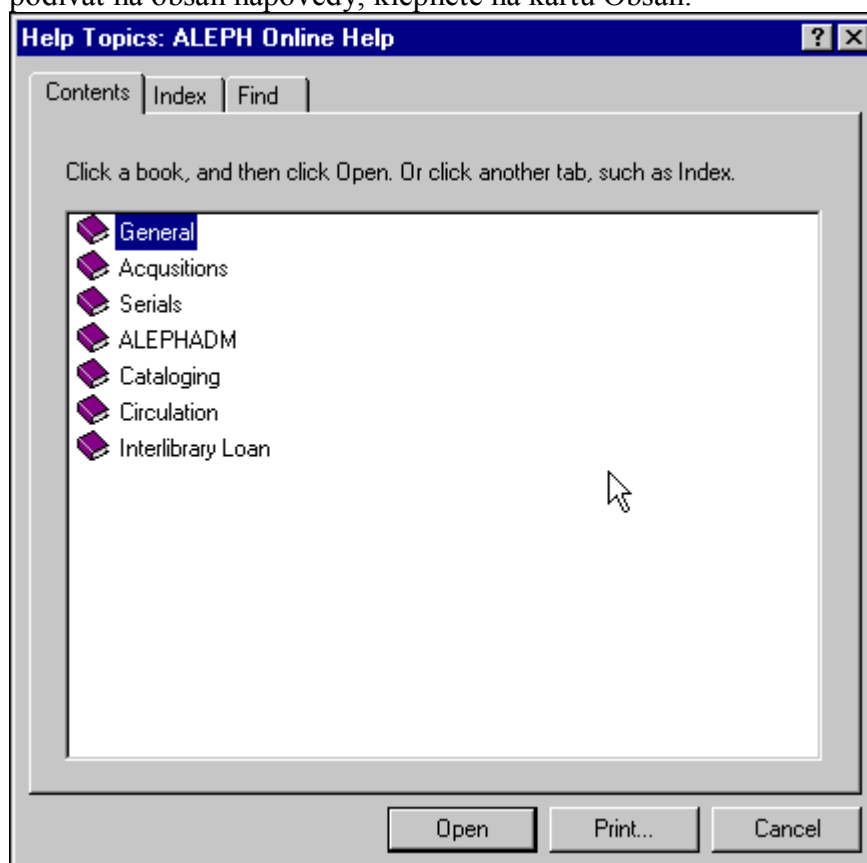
podívat na obsah nápovědy, klepněte na kartu Obsah.

Help Topics: ALEPH Online Help

? ×

Contents | Index | Find

Click a book, and then click Open. Or click another tab, such as Index.

General
Acqusitions
Serials
ALEPHADM
Cataloging
Circulation
Interlibrary Loan

Open | Print... | Cancel